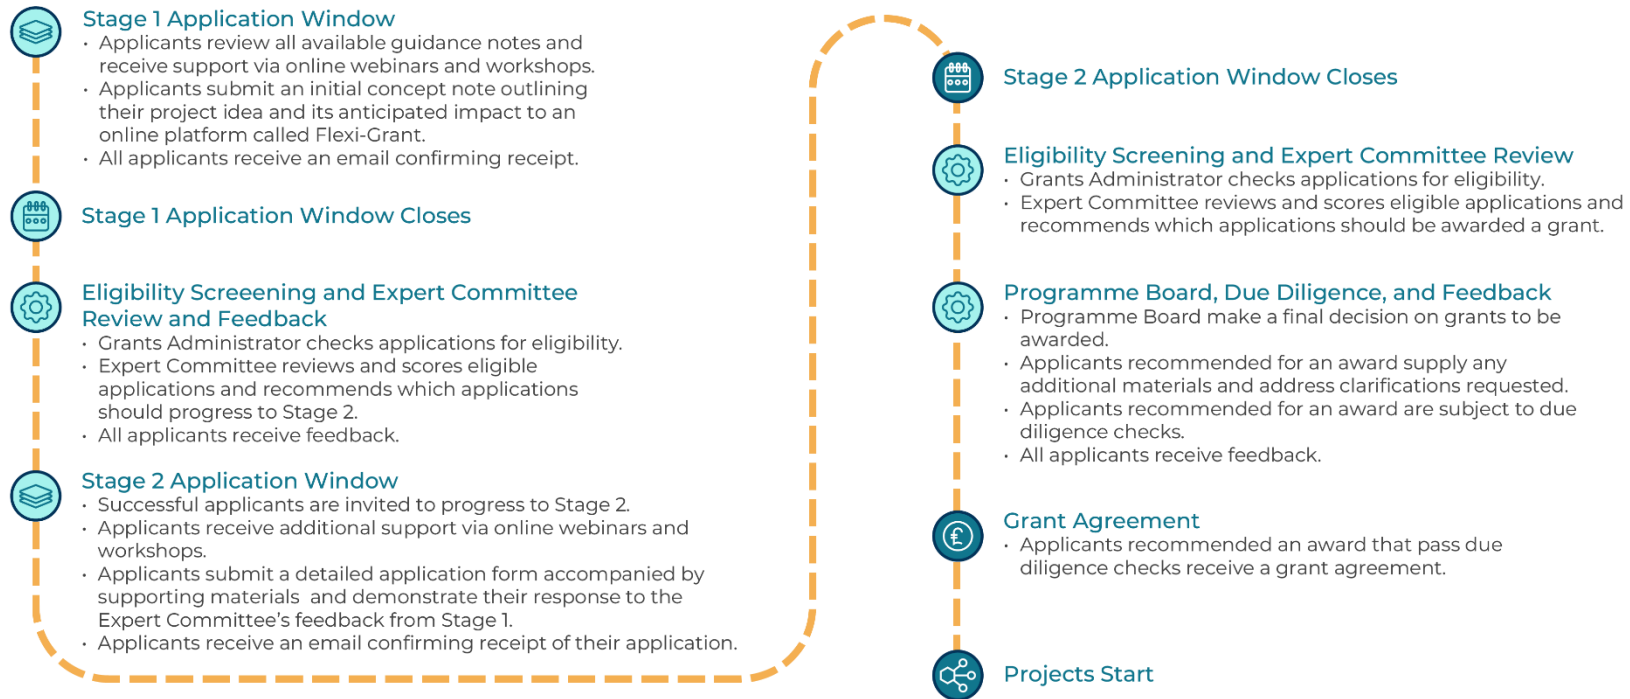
Stage 1 Application Window
• Applicants review all available guidance notes and receive support via online webinars and workshops.
• Applicants submit an initial concept note outlining their project idea and its anticipated impact to an online platform called Flexi-Grant.
• All applicants receive an email confirming receipt.

Stage 1 Application Window Closes

Eligibility Screeening and Expert Committee Review and Feedback
• Grants Administrator checks applications for eligibility.
• Expert Committee reviews and scores eligible applications and recommends which applications should progress to Stage 2.
• All applicants receive feedback.

Stage 2 Application Window
• Successful applicants are invited to progress to Stage 2.
• Applicants receive additional support via online webinars and workshops.
• Applicants submit a detailed application form accompanied by supporting materials and demonstrate their response to the Expert Committee's feedback from Stage 1.
• Applicants receive an email confirming receipt of their application.

Stage 2 Application Window Closes

Eligibility Screening and Expert Committee Review
• Grants Administrator checks applications for eligibility.
• Expert Committee reviews and scores eligible applications and recommends which applications should be awarded a grant.

Programme Board, Due Diligence, and Feedback
• Programme Board make a final decision on grants to be awarded.
• Applicants recommended for an award supply any additional materials and address clarifications requested.
• Applicants recommended for an award are subject to due diligence checks.
• All applicants receive feedback.

Grant Agreement
• Applicants recommended an award that pass due diligence checks receive a grant agreement.

Projects Start